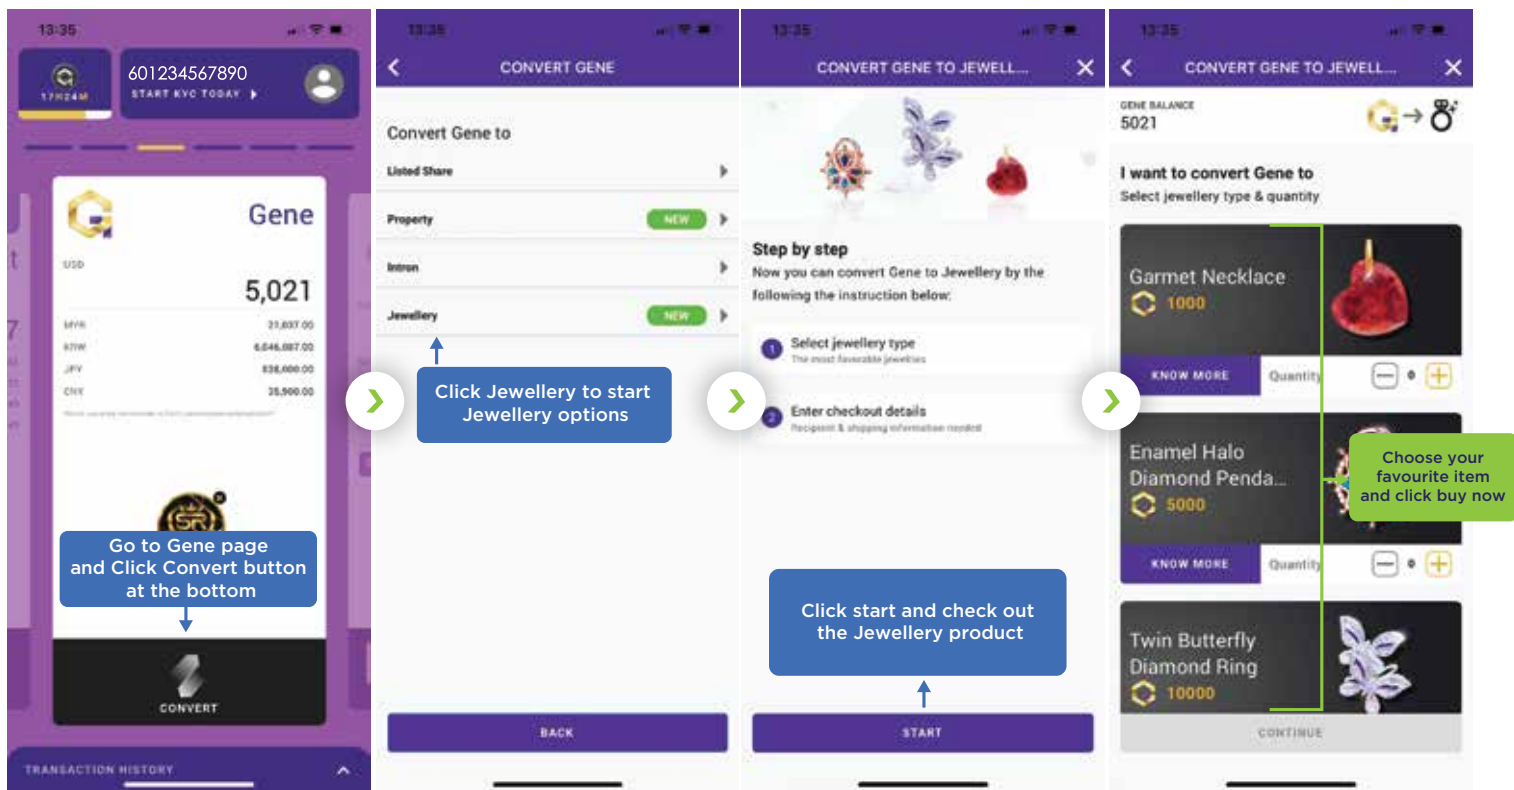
13:35

17H24M

601234567890
START KYC TODAY

Gene

USD

5,021

MYR 21,837.00
KRW 6,046,087.00
JPY 838,000.00
CNY 35,900.00

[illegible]

Go to Gene page and Click Convert button at the bottom

CONVERT

TRANSACTION HISTORY

13:35

CONVERT GENE

Convert Gene to

Listed Share

Property NEW

Intron

Jewellery NEW

Click Jewellery to start Jewellery options

BACK

13:35

CONVERT GENE TO JEWELL...

Step by step

Now you can convert Gene to Jewellery by the following the instruction below:

1 Select jewellery type
The most favorable jewelries

2 Enter checkout details
Recipient & shipping information needed

Click start and check out the Jewellery product

START

13:35

CONVERT GENE TO JEWELL...

GENE BALANCE
5021

I want to convert Gene to
Select jewellery type & quantity

Garmet Necklace
1000

KNOW MORE Quantity 0

Enamel Halo Diamond Penda...
5000

KNOW MORE Quantity 0

Choose your favourite item and click buy now

Twin Butterfly Diamond Ring
10000

CONTINUE